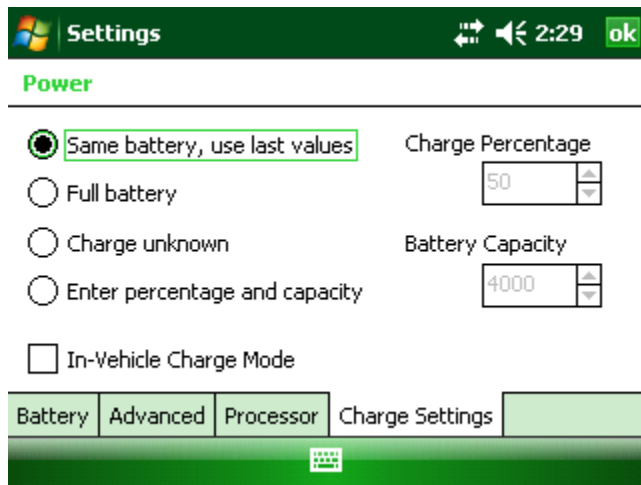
Settings 2:29 ok

Power

Same battery, use last values
Full battery
Charge unknown
Enter percentage and capacity

Charge Percentage
50

Battery Capacity
4000

In-Vehicle Charge Mode

Battery | Advanced | Processor | Charge Settings